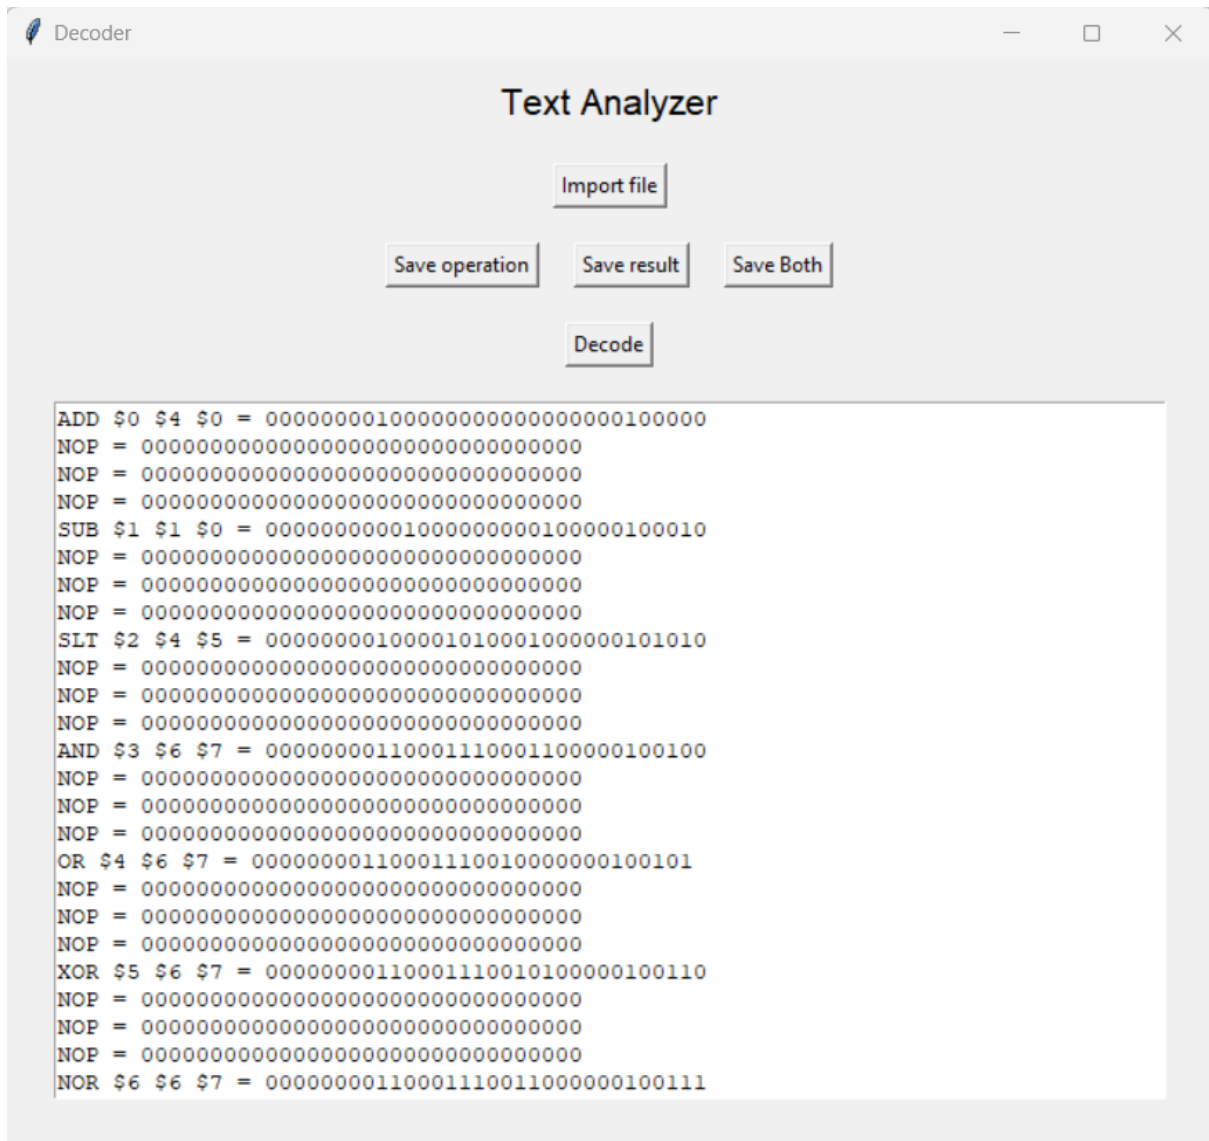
Decoder

Text Analyzer

Import file

Save operation Save result Save Both

Decode

ADD \$0 \$4 \$0 = 00000000100000000000000000100000
NOP = 00000000000000000000000000000000
NOP = 00000000000000000000000000000000
NOP = 00000000000000000000000000000000
SUB \$1 \$1 \$0 = 00000000001000000000100000100010
NOP = 00000000000000000000000000000000
NOP = 00000000000000000000000000000000
NOP = 00000000000000000000000000000000
SLT \$2 \$4 \$5 = 00000000100001010001000000101010
NOP = 00000000000000000000000000000000
NOP = 00000000000000000000000000000000
NOP = 00000000000000000000000000000000
AND \$3 \$6 \$7 = 00000000110001110001100000100100
NOP = 00000000000000000000000000000000
NOP = 00000000000000000000000000000000
NOP = 00000000000000000000000000000000
OR \$4 \$6 \$7 = 00000000110001110010000000100101
NOP = 00000000000000000000000000000000
NOP = 00000000000000000000000000000000
NOP = 00000000000000000000000000000000
XOR \$5 \$6 \$7 = 00000000110001110010100000100110
NOP = 00000000000000000000000000000000
NOP = 00000000000000000000000000000000
NOP = 00000000000000000000000000000000
NOR \$6 \$6 \$7 = 00000000110001110011000000100111